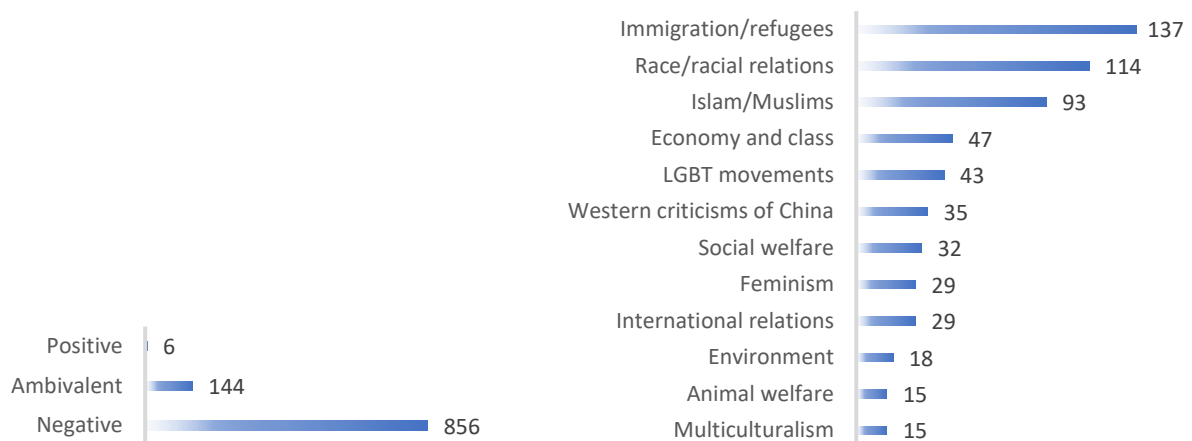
Immigration/refugees 137
Race/racial relations 114
Islam/Muslims 93
Economy and class 47
LGBT movements 43
Western criticisms of China 35
Social welfare 32
Feminism 29
International relations 29
Environment 18
Animal welfare 15
Multiculturalism 15

Positive 6
Ambivalent 144
Negative 856